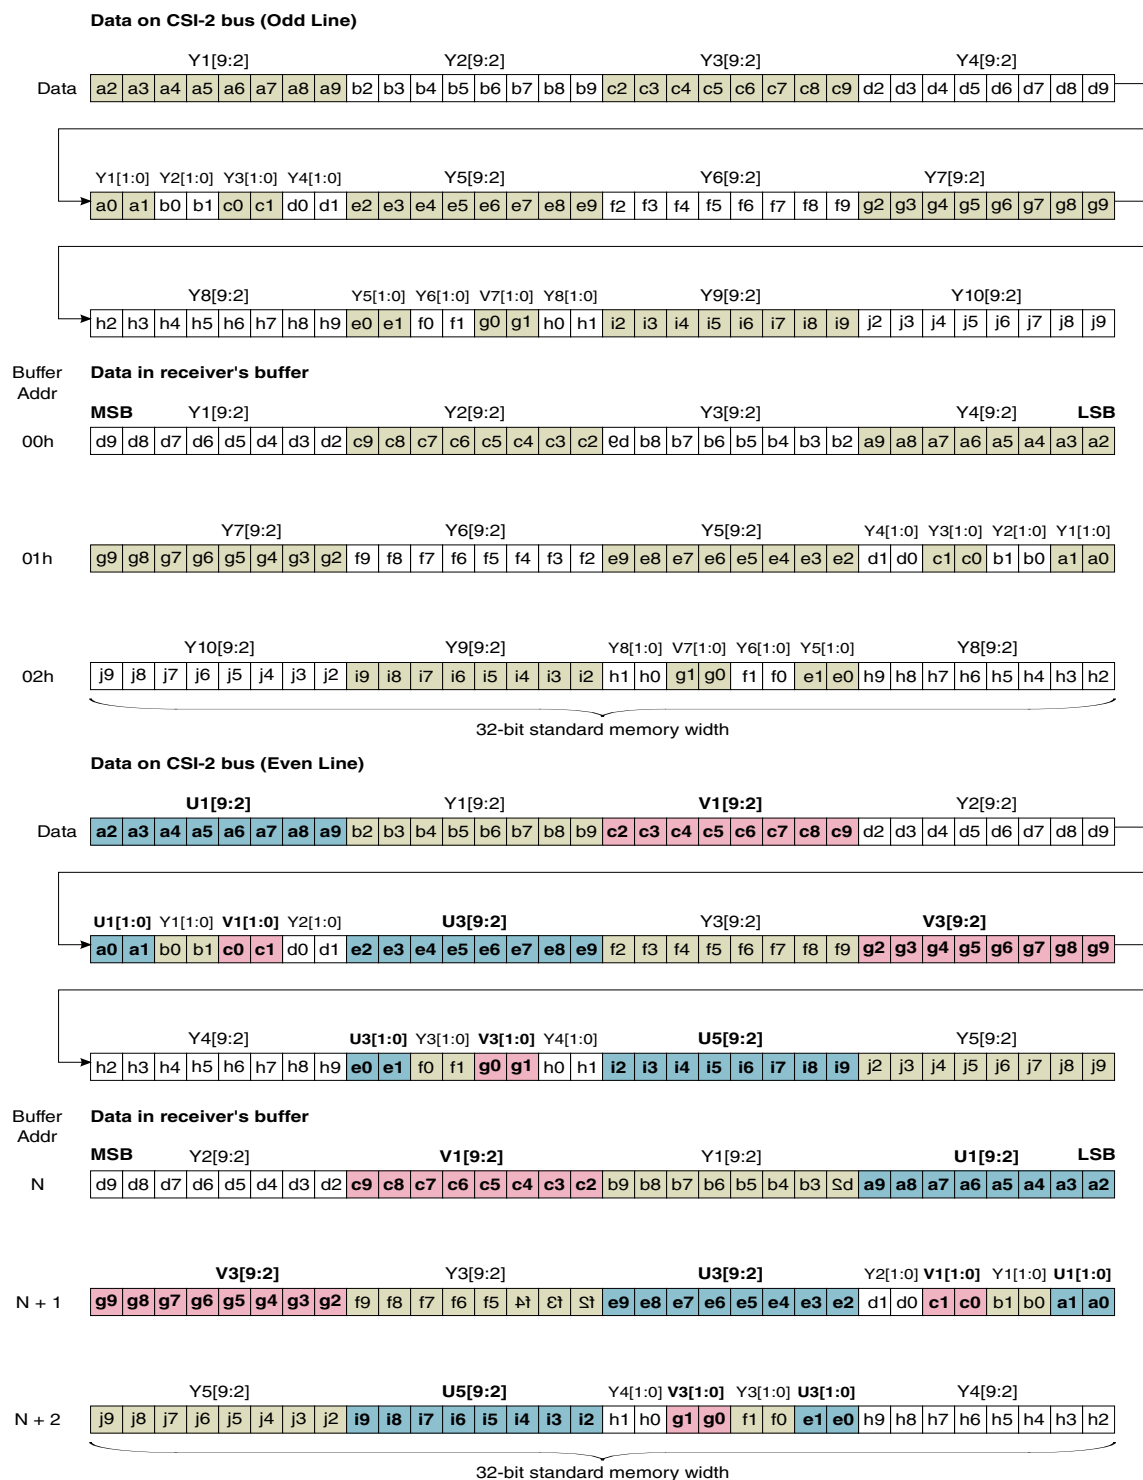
Data on CSI-2 bus (Odd Line)

Y1[9:2] Y2[9:2] Y3[9:2] Y4[9:2]

Data

| a2 | a3 | a4 | a5 | a6 | a7 | a8 | a9 | b2 | b3 | b4 | b5 | b6 | b7 | b8 | b9 | c2 | c3 | c4 | c5 | c6 | c7 | c8 | c9 | d2 | d3 | d4 | d5 | d6 | d7 | d8 | d9 |
|---|---|---|---|---|---|---|---|---|---|---|---|---|---|---|---|---|---|---|---|---|---|---|---|---|---|---|---|---|---|---|---|

Y1[1:0] Y2[1:0] Y3[1:0] Y4[1:0] Y5[9:2] Y6[9:2] Y7[9:2]

| a0 | a1 | b0 | b1 | c0 | c1 | d0 | d1 | e2 | e3 | e4 | e5 | e6 | e7 | e8 | e9 | f2 | f3 | f4 | f5 | f6 | f7 | f8 | f9 | g2 | g3 | g4 | g5 | g6 | g7 | g8 | g9 |
|---|---|---|---|---|---|---|---|---|---|---|---|---|---|---|---|---|---|---|---|---|---|---|---|---|---|---|---|---|---|---|---|

Y8[9:2] Y5[1:0] Y6[1:0] V7[1:0] Y8[1:0] Y9[9:2] Y10[9:2]

| h2 | h3 | h4 | h5 | h6 | h7 | h8 | h9 | e0 | e1 | f0 | f1 | g0 | g1 | h0 | h1 | i2 | i3 | i4 | i5 | i6 | i7 | i8 | i9 | j2 | j3 | j4 | j5 | j6 | j7 | j8 | j9 |
|---|---|---|---|---|---|---|---|---|---|---|---|---|---|---|---|---|---|---|---|---|---|---|---|---|---|---|---|---|---|---|---|

Buffer Addr

Data in receiver's buffer

MSB Y1[9:2] Y2[9:2] Y3[9:2] Y4[9:2] LSB

00h

| d9 | d8 | d7 | d6 | d5 | d4 | d3 | d2 | c9 | c8 | c7 | c6 | c5 | c4 | c3 | c2 | 6d | b8 | b7 | b6 | b5 | b4 | b3 | b2 | a9 | a8 | a7 | a6 | a5 | a4 | a3 | a2 |
|---|---|---|---|---|---|---|---|---|---|---|---|---|---|---|---|---|---|---|---|---|---|---|---|---|---|---|---|---|---|---|---|

Y7[9:2] Y6[9:2] Y5[9:2] Y4[1:0] Y3[1:0] Y2[1:0] Y1[1:0]

01h

| g9 | g8 | g7 | g6 | g5 | g4 | g3 | g2 | f9 | f8 | f7 | f6 | f5 | f4 | f3 | f2 | e9 | e8 | e7 | e6 | e5 | e4 | e3 | e2 | d1 | d0 | c1 | c0 | b1 | b0 | a1 | a0 |
|---|---|---|---|---|---|---|---|---|---|---|---|---|---|---|---|---|---|---|---|---|---|---|---|---|---|---|---|---|---|---|---|

Y10[9:2] Y9[9:2] Y8[1:0] V7[1:0] Y6[1:0] Y5[1:0] Y8[9:2]

02h

| j9 | j8 | j7 | j6 | j5 | j4 | j3 | j2 | i9 | i8 | i7 | i6 | i5 | i4 | i3 | i2 | h1 | h0 | g1 | g0 | f1 | f0 | e1 | e0 | h9 | h8 | h7 | h6 | h5 | h4 | h3 | h2 |
|---|---|---|---|---|---|---|---|---|---|---|---|---|---|---|---|---|---|---|---|---|---|---|---|---|---|---|---|---|---|---|---|

32-bit standard memory width

Data on CSI-2 bus (Even Line)

U1[9:2] Y1[9:2] V1[9:2] Y2[9:2]

Data

| a2 | a3 | a4 | a5 | a6 | a7 | a8 | a9 | b2 | b3 | b4 | b5 | b6 | b7 | b8 | b9 | c2 | c3 | c4 | c5 | c6 | c7 | c8 | c9 | d2 | d3 | d4 | d5 | d6 | d7 | d8 | d9 |
|---|---|---|---|---|---|---|---|---|---|---|---|---|---|---|---|---|---|---|---|---|---|---|---|---|---|---|---|---|---|---|---|

U1[1:0] Y1[1:0] V1[1:0] Y2[1:0] U3[9:2] Y3[9:2] V3[9:2]

| a0 | a1 | b0 | b1 | c0 | c1 | d0 | d1 | e2 | e3 | e4 | e5 | e6 | e7 | e8 | e9 | f2 | f3 | f4 | f5 | f6 | f7 | f8 | f9 | g2 | g3 | g4 | g5 | g6 | g7 | g8 | g9 |
|---|---|---|---|---|---|---|---|---|---|---|---|---|---|---|---|---|---|---|---|---|---|---|---|---|---|---|---|---|---|---|---|

Y4[9:2] U3[1:0] Y3[1:0] V3[1:0] Y4[1:0] U5[9:2] Y5[9:2]

| h2 | h3 | h4 | h5 | h6 | h7 | h8 | h9 | e0 | e1 | f0 | f1 | g0 | g1 | h0 | h1 | i2 | i3 | i4 | i5 | i6 | i7 | i8 | i9 | j2 | j3 | j4 | j5 | j6 | j7 | j8 | j9 |
|---|---|---|---|---|---|---|---|---|---|---|---|---|---|---|---|---|---|---|---|---|---|---|---|---|---|---|---|---|---|---|---|

Buffer Addr

Data in receiver's buffer

MSB Y2[9:2] V1[9:2] Y1[9:2] U1[9:2] LSB

N

| d9 | d8 | d7 | d6 | d5 | d4 | d3 | d2 | c9 | c8 | c7 | c6 | c5 | c4 | c3 | c2 | b9 | b8 | b7 | b6 | b5 | b4 | b3 | Sd | a9 | a8 | a7 | a6 | a5 | a4 | a3 | a2 |
|---|---|---|---|---|---|---|---|---|---|---|---|---|---|---|---|---|---|---|---|---|---|---|---|---|---|---|---|---|---|---|---|

V3[9:2] Y3[9:2] U3[9:2] Y2[1:0] V1[1:0] Y1[1:0] U1[1:0]

N + 1

| g9 | g8 | g7 | g6 | g5 | g4 | g3 | g2 | f9 | f8 | f7 | f6 | f5 | ʇ4 | Ɛʇ | Sʇ | e9 | e8 | e7 | e6 | e5 | e4 | e3 | e2 | d1 | d0 | c1 | c0 | b1 | b0 | a1 | a0 |
|---|---|---|---|---|---|---|---|---|---|---|---|---|---|---|---|---|---|---|---|---|---|---|---|---|---|---|---|---|---|---|---|

Y5[9:2] U5[9:2] Y4[1:0] V3[1:0] Y3[1:0] U3[1:0] Y4[9:2]

N + 2

| j9 | j8 | j7 | j6 | j5 | j4 | j3 | j2 | i9 | i8 | i7 | i6 | i5 | i4 | i3 | i2 | h1 | h0 | g1 | g0 | f1 | f0 | e1 | e0 | h9 | h8 | h7 | h6 | h5 | h4 | h3 | h2 |
|---|---|---|---|---|---|---|---|---|---|---|---|---|---|---|---|---|---|---|---|---|---|---|---|---|---|---|---|---|---|---|---|

32-bit standard memory width